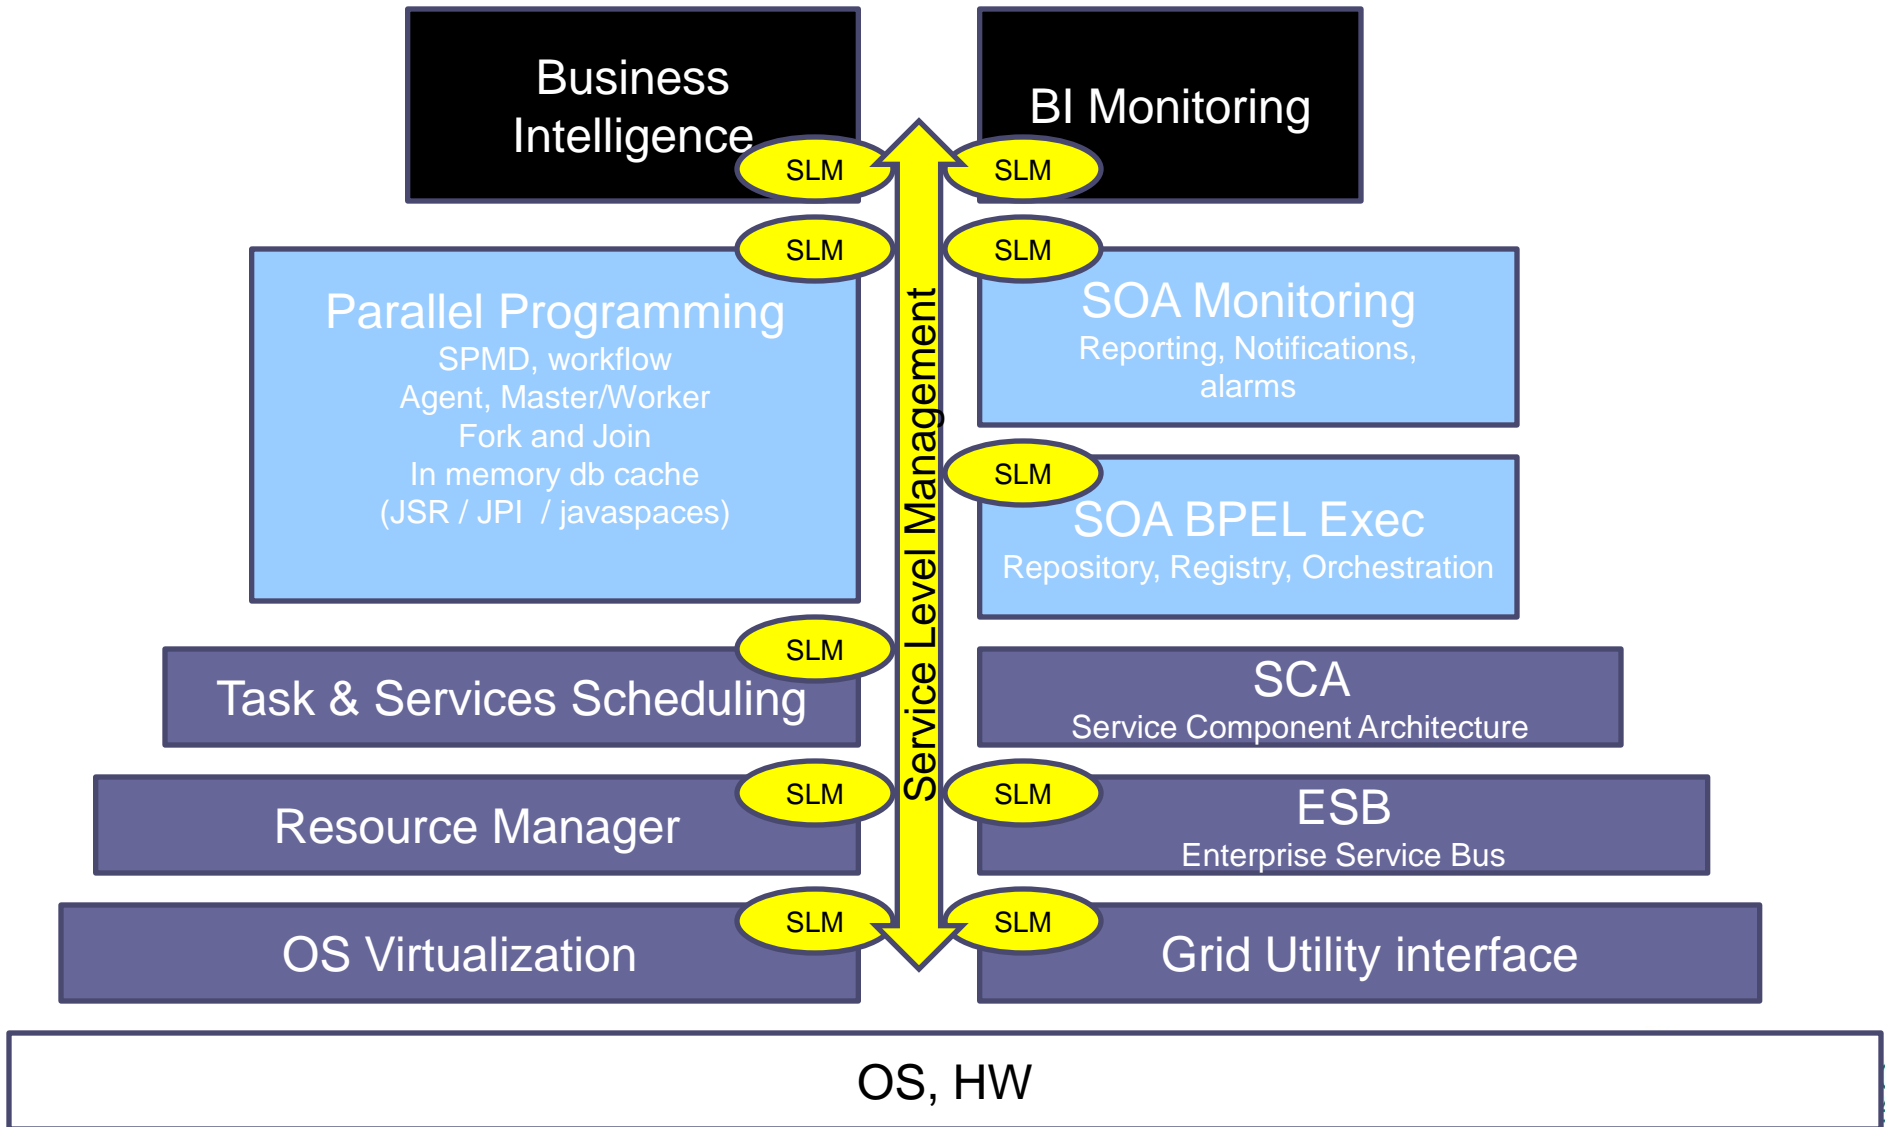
Business Intelligence

SLM

BI Monitoring

SLM

SLM

SLM

Parallel Programming
SPMD, workflow
Agent, Master/Worker
Fork and Join
In memory db cache
(JSR / JPI / javaspaces)

SOA Monitoring
Reporting, Notifications, alarms

SLM

SOA BPEL Exec
Repository, Registry, Orchestration

Service Level Management

SLM

Task & Services Scheduling

SCA
Service Component Architecture

SLM

Resource Manager

SLM

ESB
Enterprise Service Bus

SLM

OS Virtualization

SLM

Grid Utility interface

OS, HW